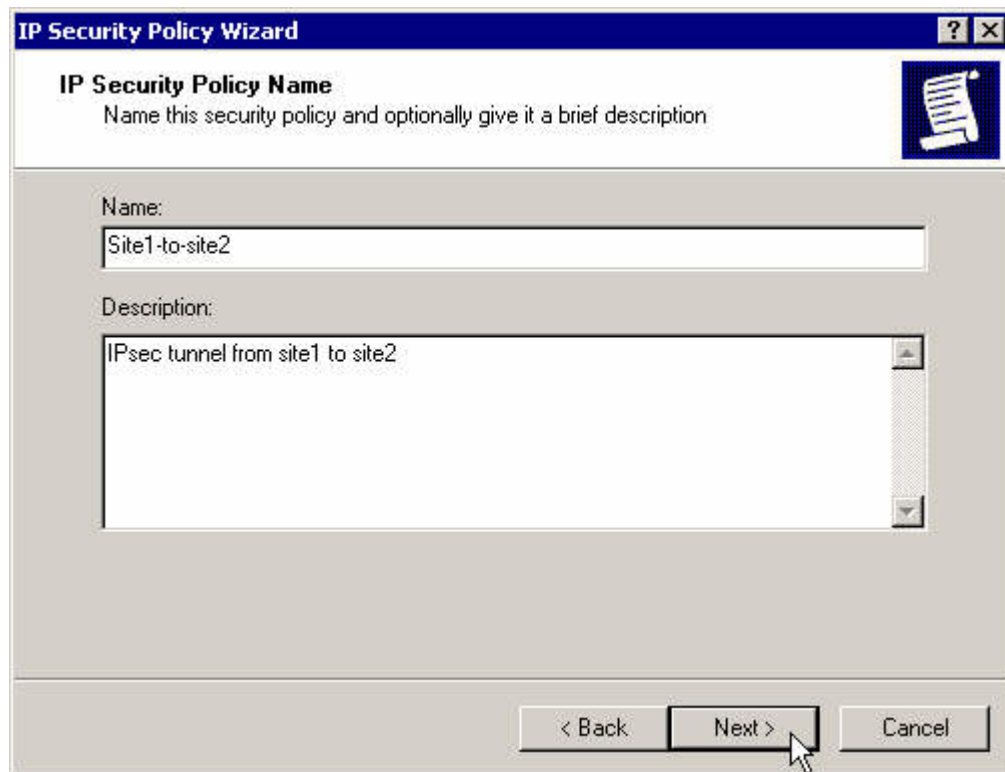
IP Security Policy Wizard

? X

IP Security Policy Name

Name this security policy and optionally give it a brief description

Name:

Site1-to-site2

Description:

IPsec tunnel from site1 to site2

< Back

Next >

Cancel